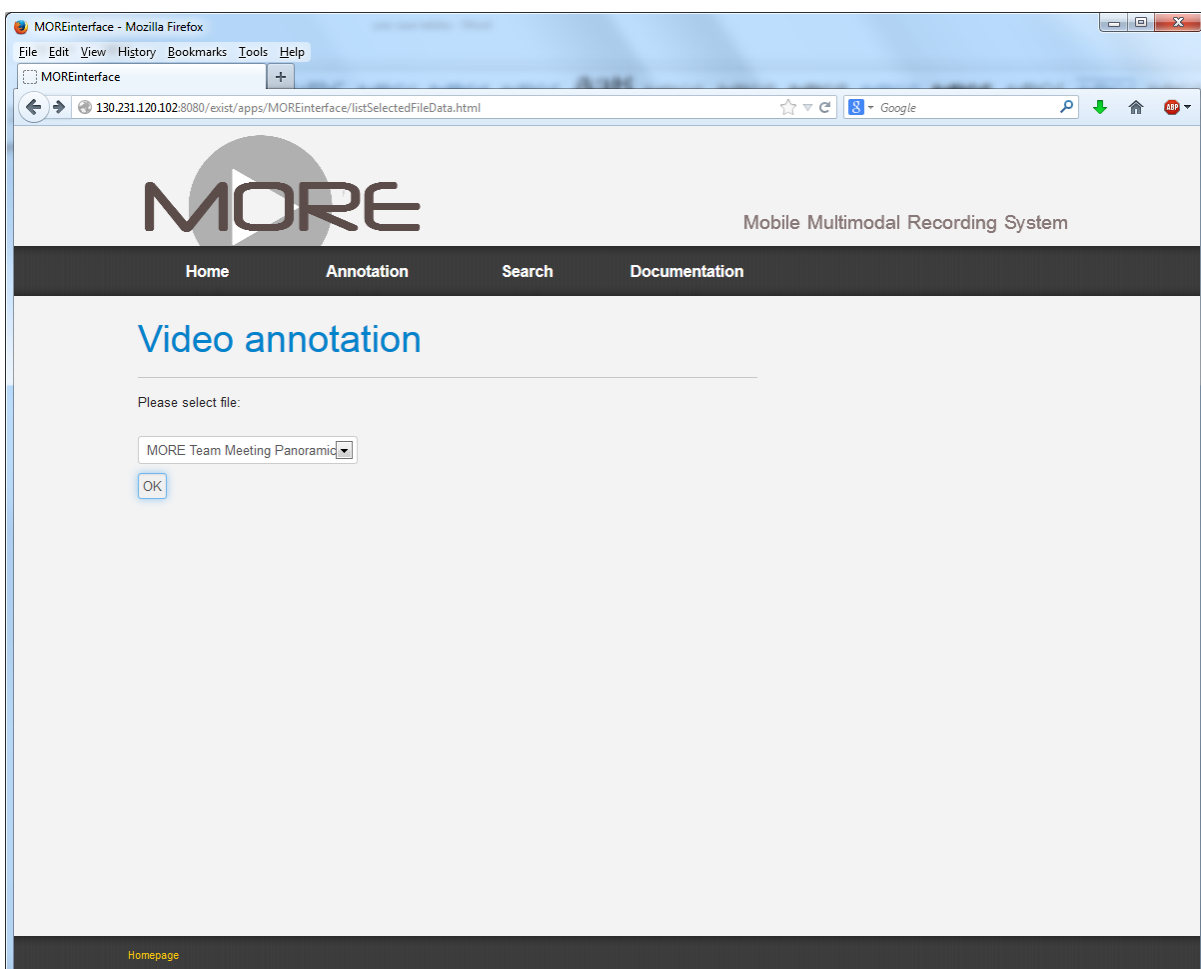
MOREinterface - Mozilla Firefox

File Edit View History Bookmarks Tools Help

MOREinterface

130.231.120.102:8080/exist/apps/MOREinterface/listSelectedFileData.html

Google

ABP

MORE

Mobile Multimodal Recording System

Home Annotation Search Documentation

Video annotation

Please select file:

MORE Team Meeting Panoramic

OK

Homepage